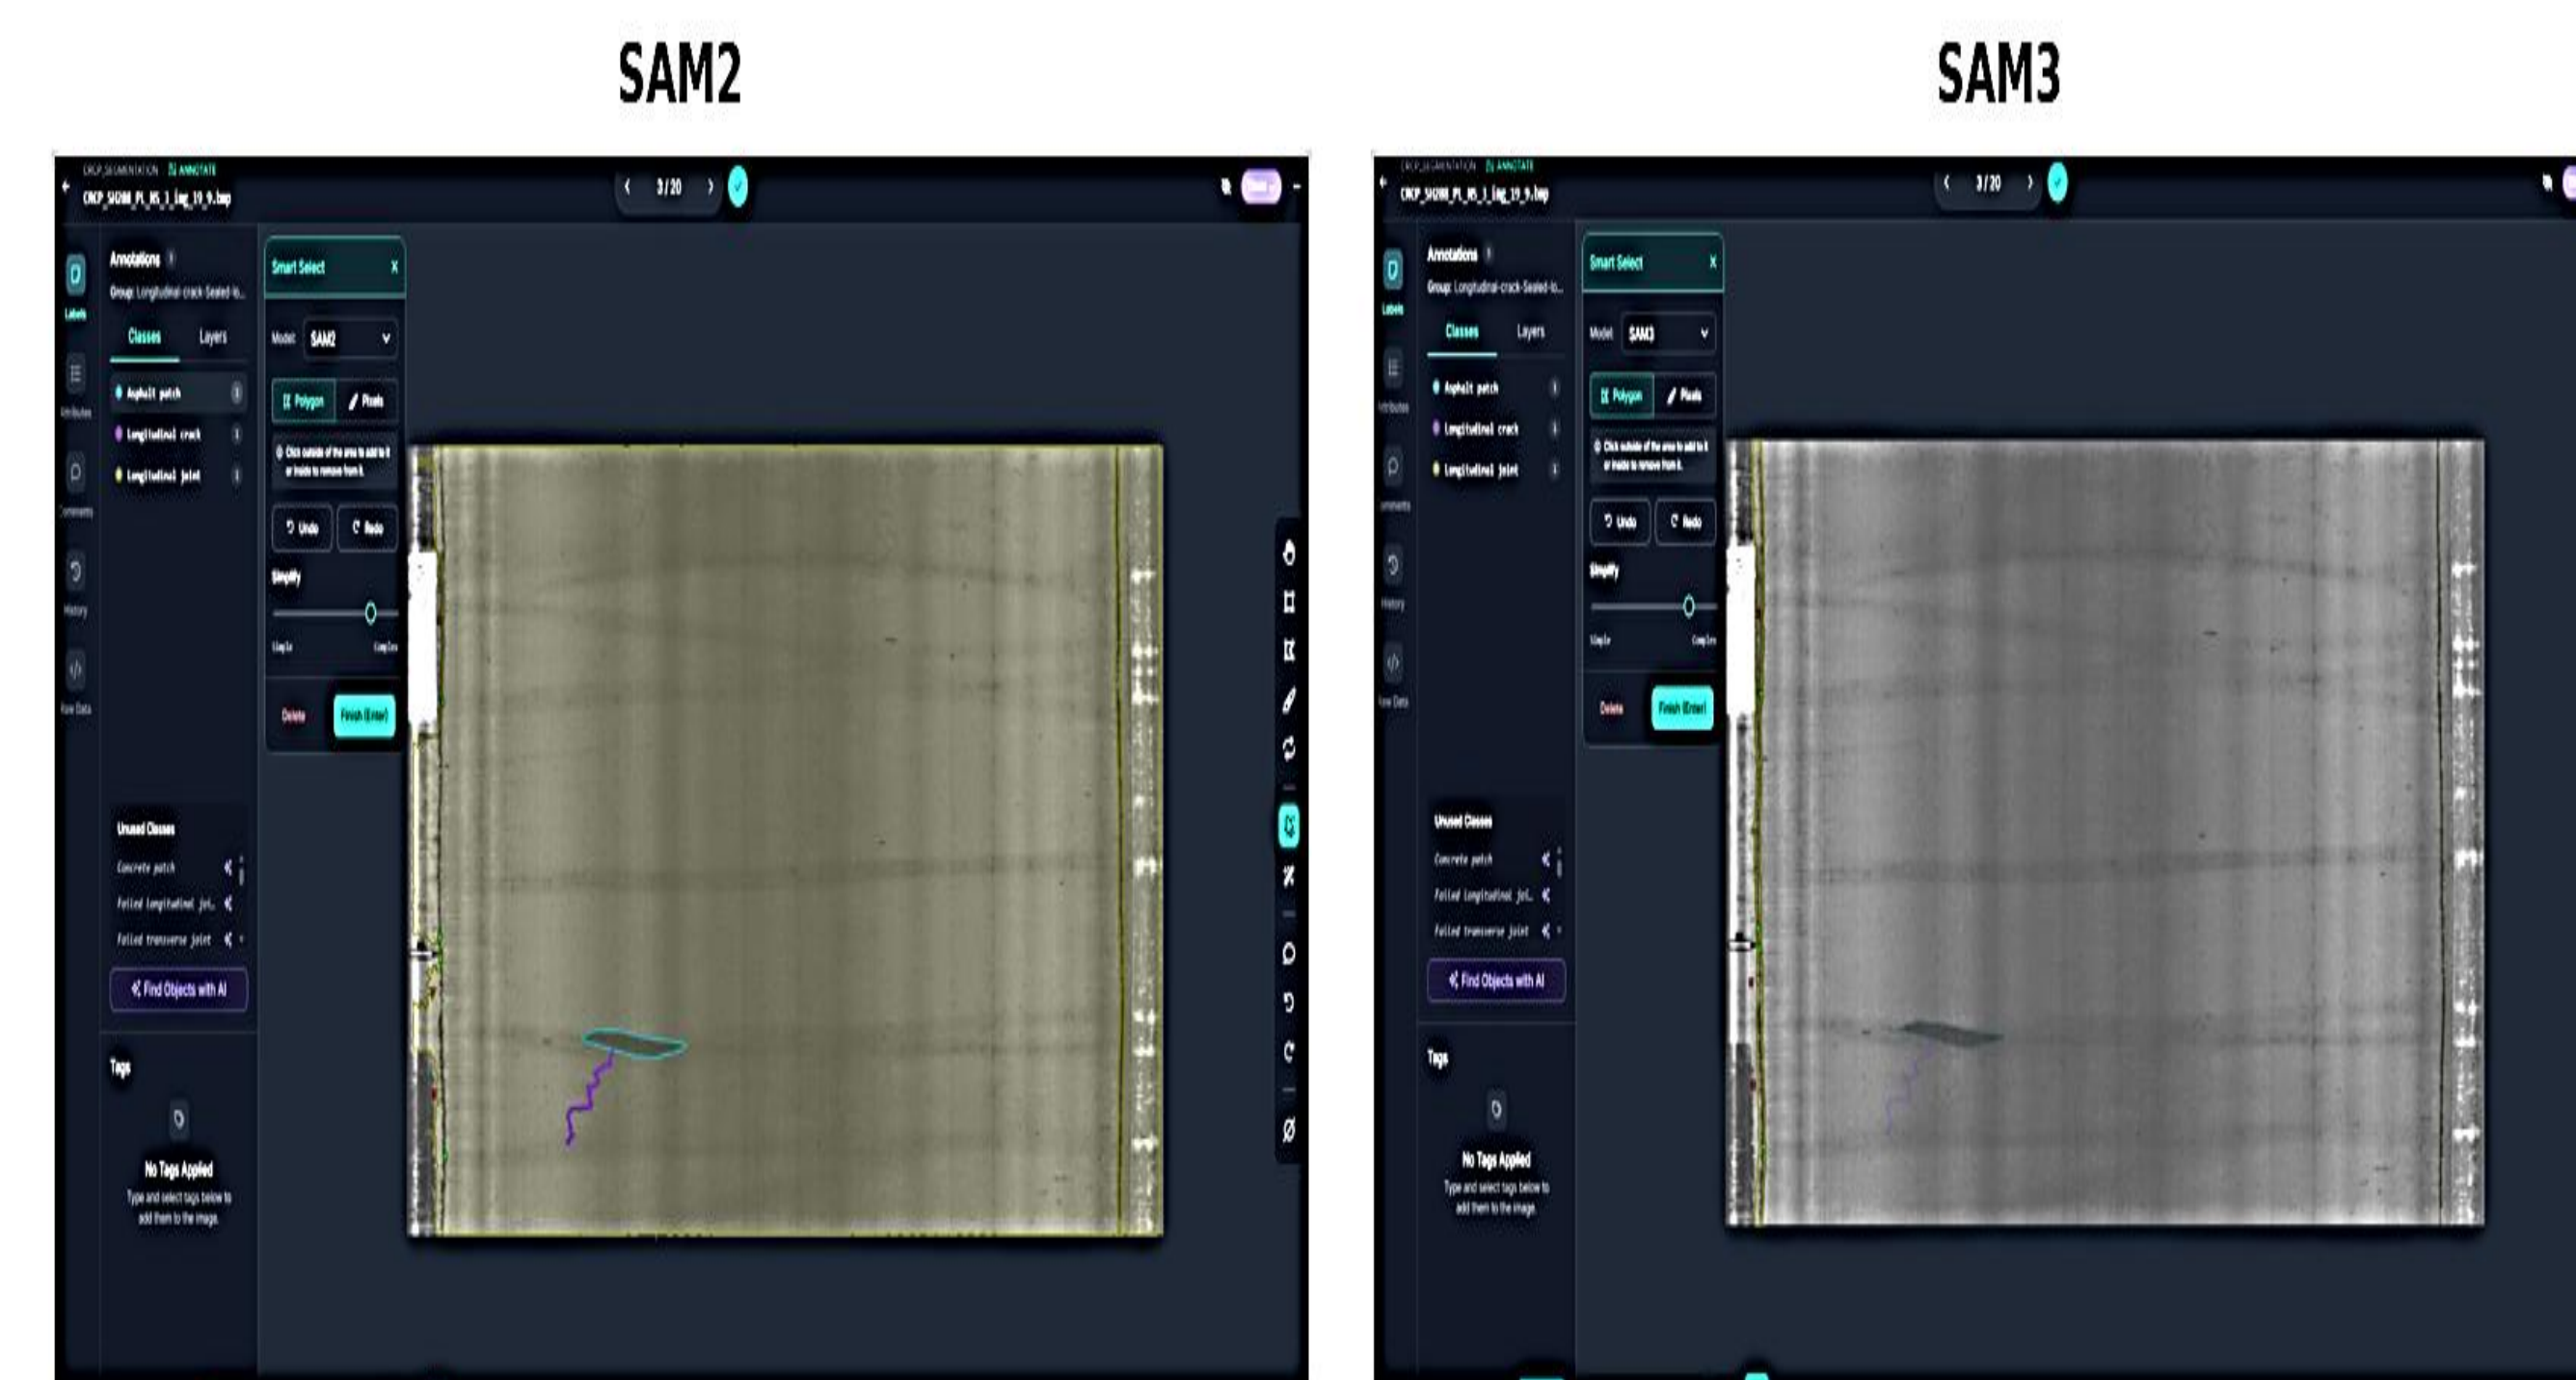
SAM2

CRCP_SEGMENTATION ANNOTATE
CRCP_SH288_PL_85_1_lag_19_9.bmp
3/20

Annotations
Group: Longitudinal crack Sealed-lo...
Classes Layers
Asphalt patch
Longitudinal crack
Longitudinal joint

Labels
Attributes
Comments
History
Raw Data

Smart Select
Model SAM2
Polygon Pixels
Click outside of the area to add to it or inside to remove from it.
Undo Redo
Simplify
Simple Complex
Delete Finish (Enter)

Unused Classes
Concrete patch
Failed longitudinal joi...
Failed transverse joint
Find Objects with AI

Tags
No Tags Applied
Type and select tags below to add them to the image.

SAM3

CRCP_SEGMENTATION ANNOTATE
CRCP_SH288_PL_85_1_lag_19_9.bmp
3/20

Annotations
Group: Longitudinal-crack-Sealed-lo...
Classes Layers
Asphalt patch
Longitudinal crack
Longitudinal joint

Labels
Attributes
Comments
History
Raw Data

Smart Select
Model SAM3
Polygon Pixels
Click outside of the area to add to it or inside to remove from it.
Undo Redo
Simplify
Simple Complex
Delete Finish (Enter)

Unused Classes
Concrete patch
Failed longitudinal joi...
Failed transverse joint
Find Objects with AI

Tags
No Tags Applied
Type and select tags below to add them to the image.